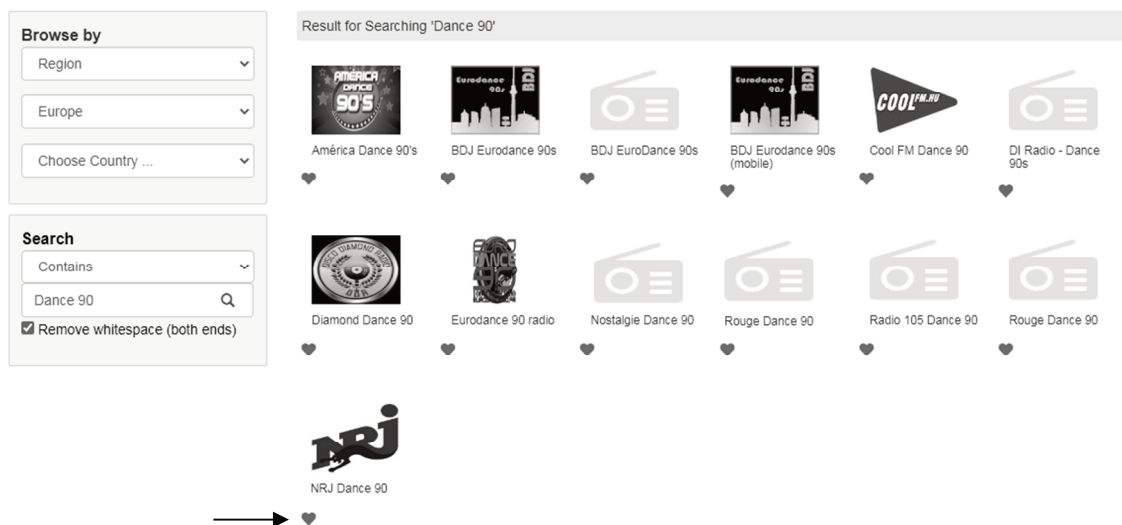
Browse by

Region

Europe

Choose Country ...

Search

Contains

Dance 90

Remove whitespace (both ends)

Result for Searching 'Dance 90'

AMÉRICA DANCE 90'S

América Dance 90's

Eurodance 90s BDJ

BDJ Eurodance 90s

BDJ EuroDance 90s

Eurodance 90s BDJ

BDJ Eurodance 90s (mobile)

COOL FM.HU

Cool FM Dance 90

DI Radio - Dance 90s

DISCO DIAMOND RADIO

Diamond Dance 90

Eurodance 90 radio

Nostalgie Dance 90

Rouge Dance 90

Radio 105 Dance 90

Rouge Dance 90

NRJ

NRJ Dance 90